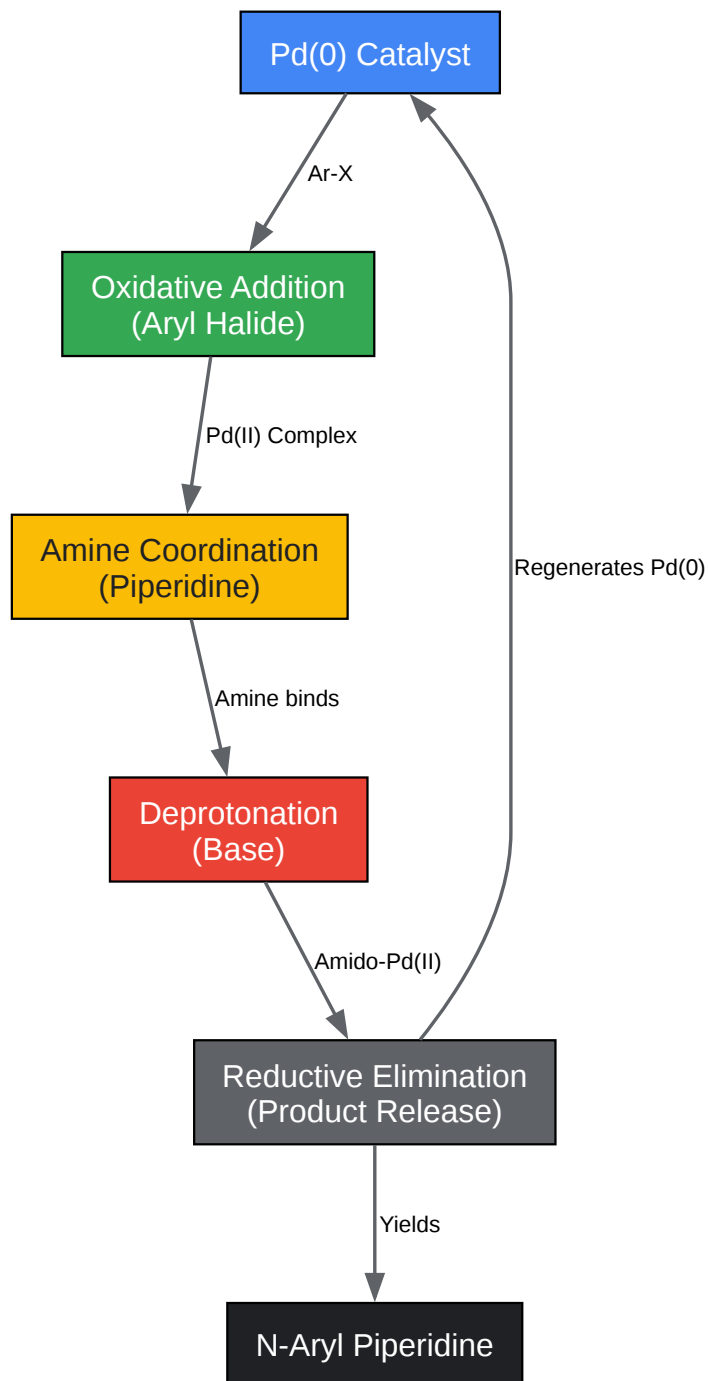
Pd(0) Catalyst

Ar-X

Oxidative Addition
(Aryl Halide)

Pd(II) Complex

Amine Coordination
(Piperidine)

Amine binds

Deprotonation
(Base)

Amido-Pd(II)

Regenerates Pd(0)

Reductive Elimination
(Product Release)

Yields

N-Aryl Piperidine